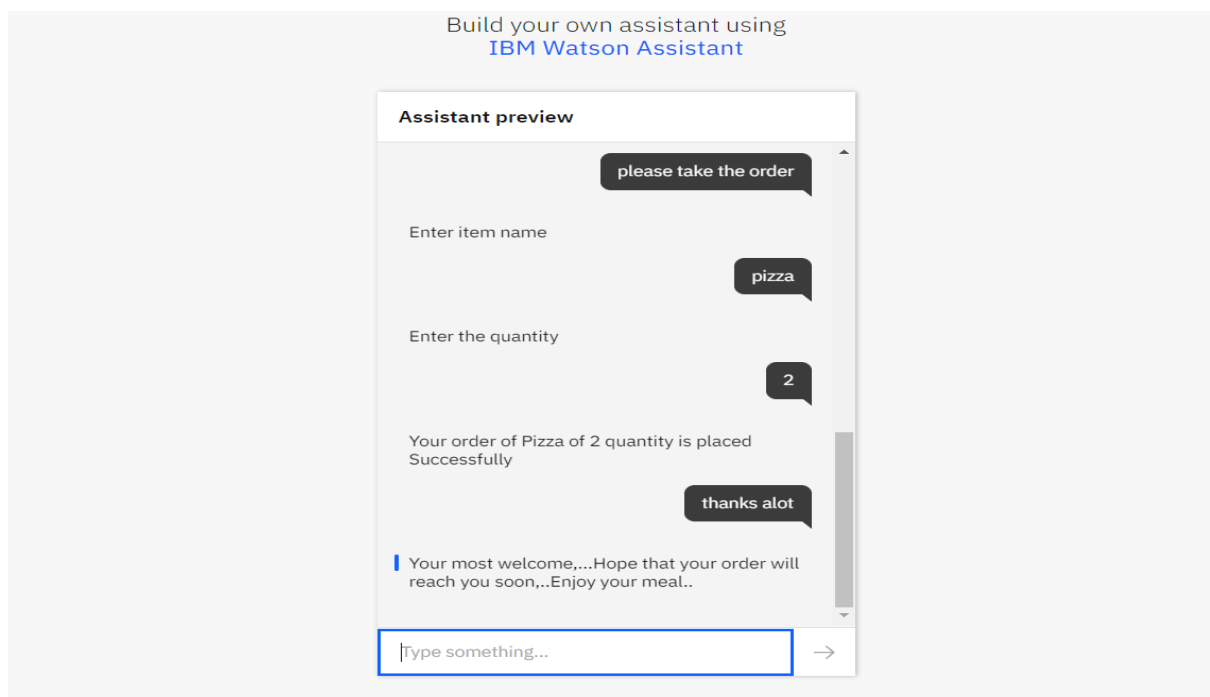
Build your own assistant using
IBM Watson Assistant

Assistant preview

please take the order

Enter item name

pizza

Enter the quantity

2

Your order of Pizza of 2 quantity is placed Successfully

thanks alot

Your most welcome,...Hope that your order will reach you soon,..Enjoy your meal..

Type something...